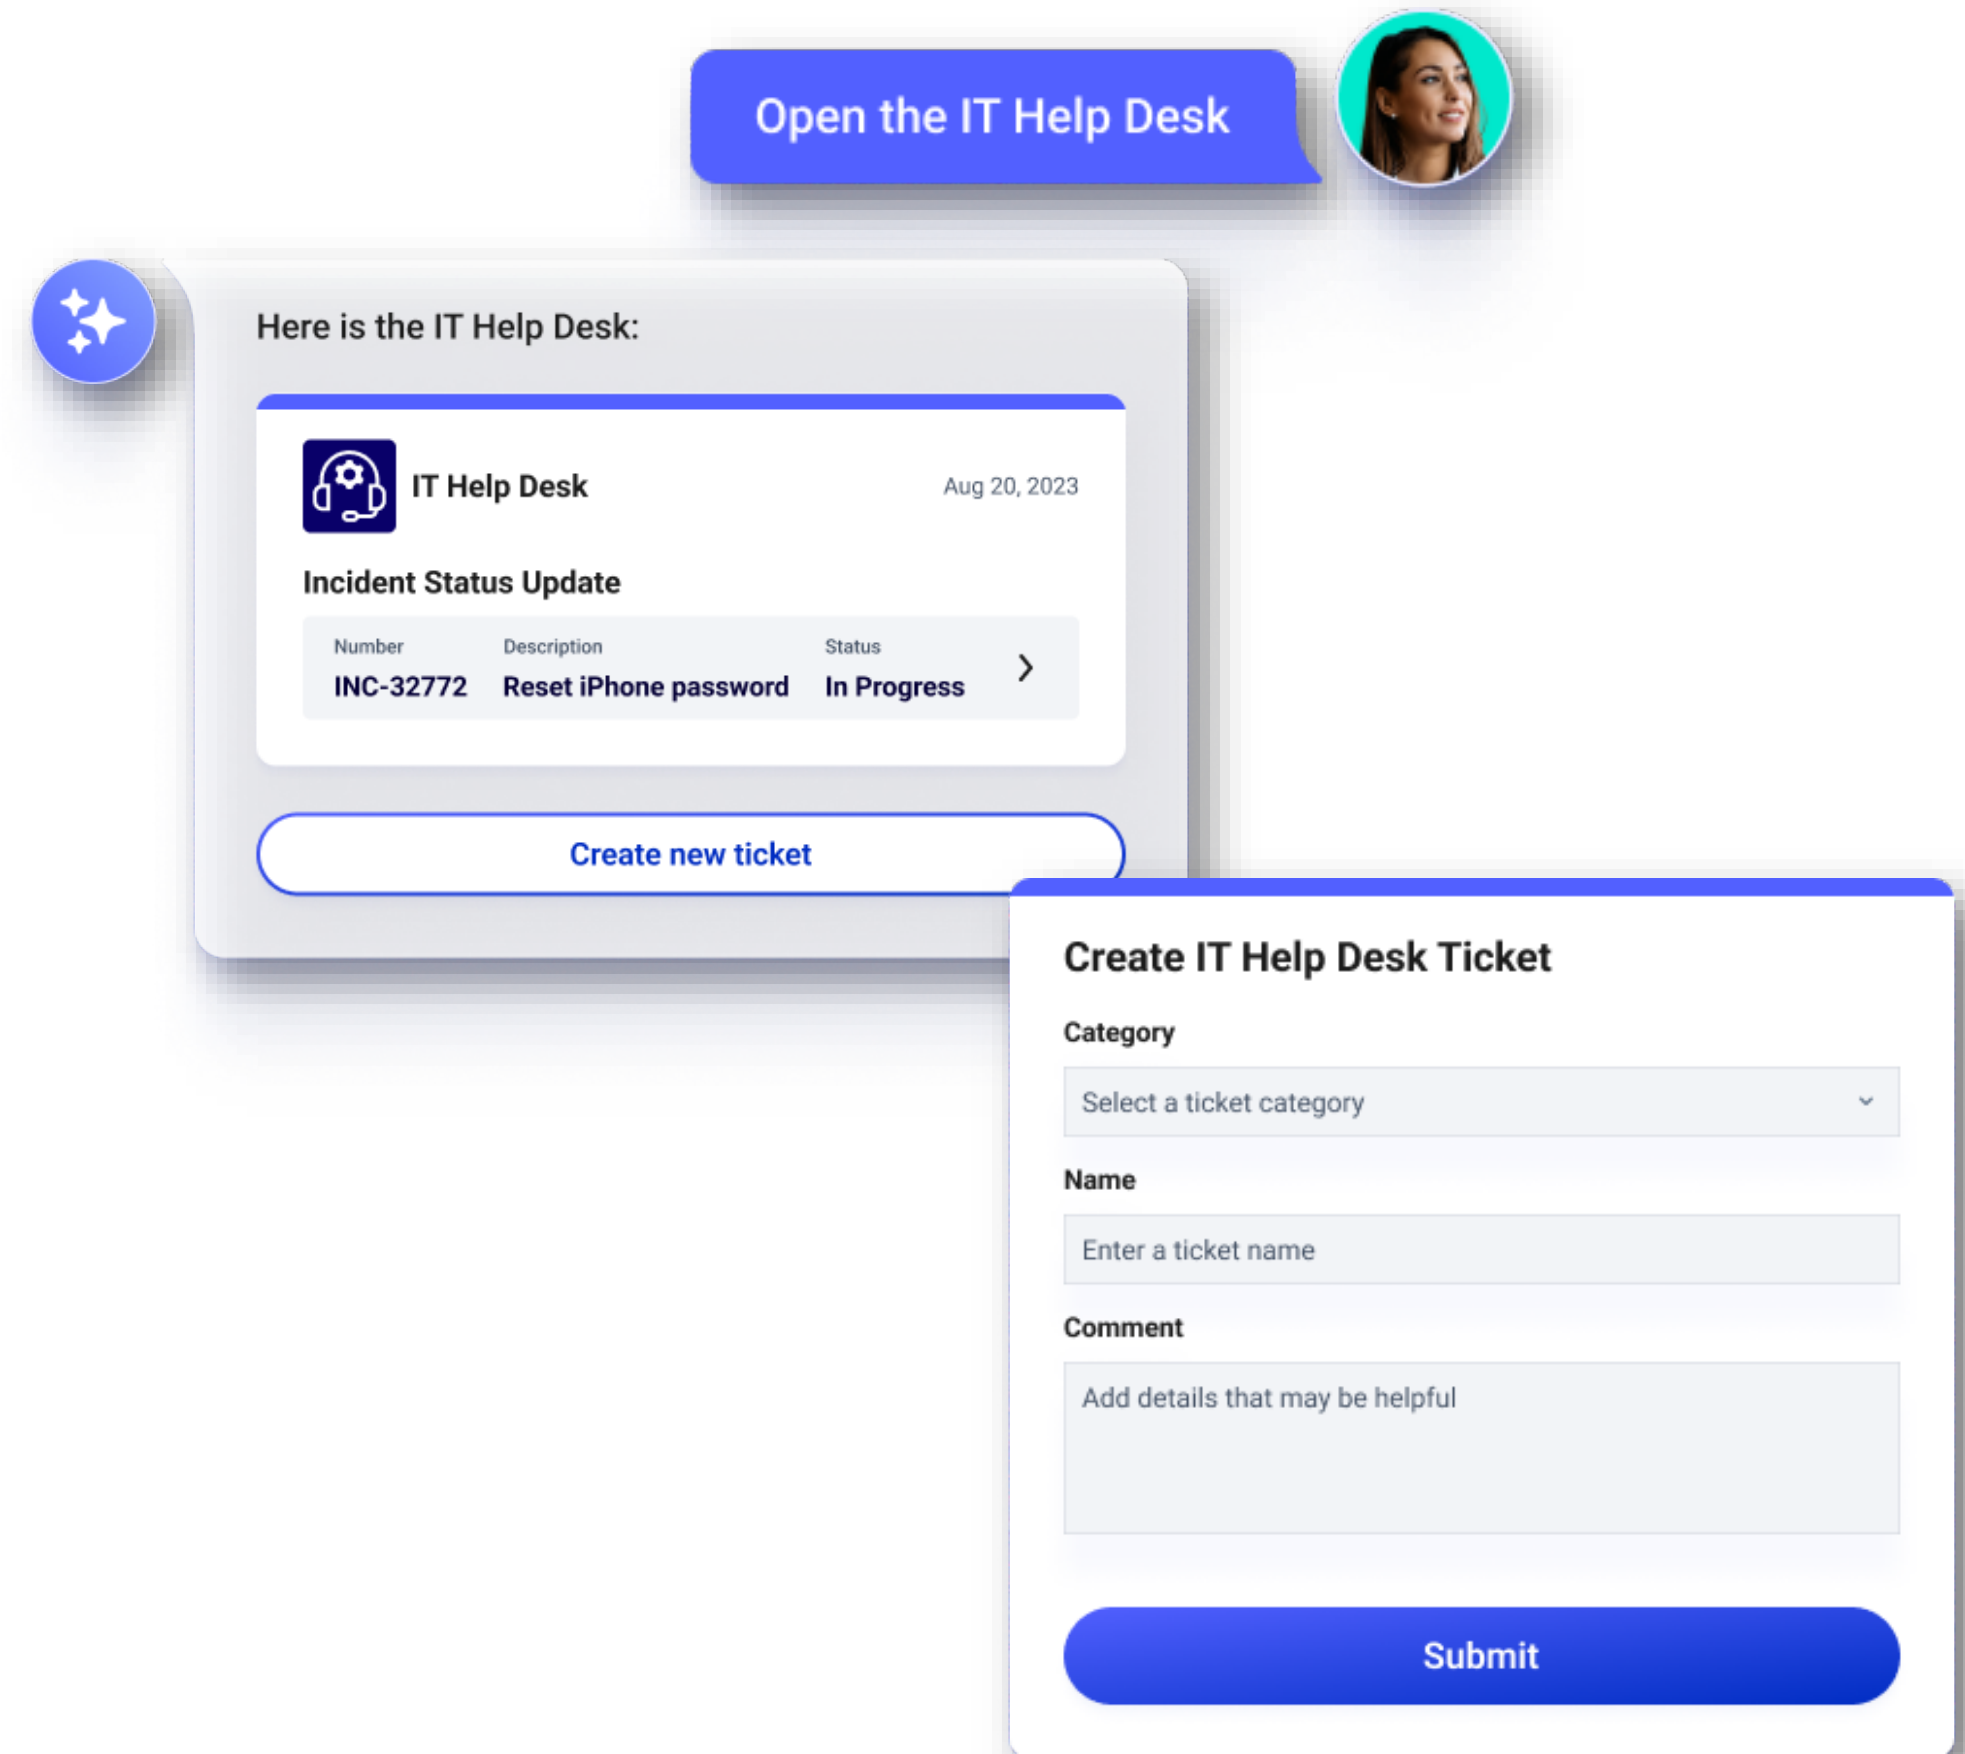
Open the IT Help Desk

Here is the IT Help Desk:

IT Help Desk

Aug 20, 2023

Incident Status Update

| Number | Description | Status |
|---|---|---|
| INC-32772 | Reset iPhone password | In Progress |

Create new ticket

Create IT Help Desk Ticket

Category

Select a ticket category

Name

Enter a ticket name

Comment

Add details that may be helpful

Submit